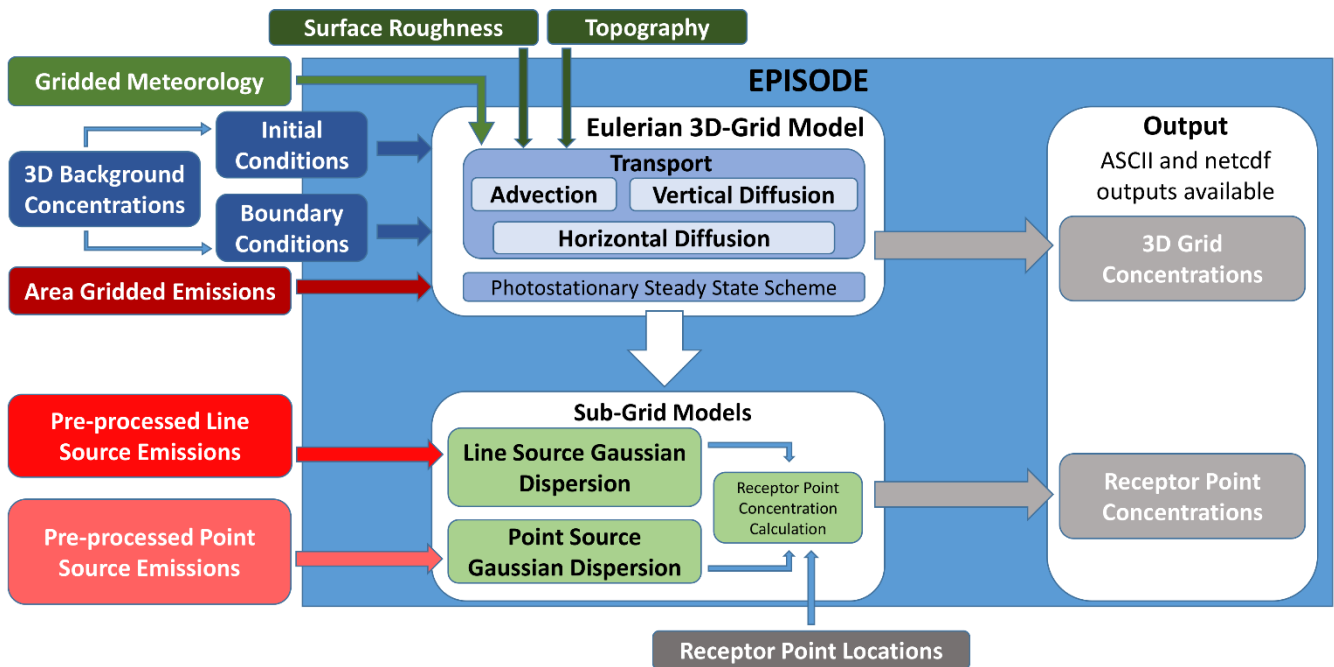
Surface Roughness

Topography

Gridded Meteorology

EPISODE

3D Background Concentrations

Initial Conditions

Boundary Conditions

Area Gridded Emissions

Eulerian 3D-Grid Model

Transport

Advection

Vertical Diffusion

Horizontal Diffusion

Photostationary Steady State Scheme

Output

ASCII and netcdf outputs available

3D Grid Concentrations

Pre-processed Line Source Emissions

Pre-processed Point Source Emissions

Sub-Grid Models

Line Source Gaussian Dispersion

Point Source Gaussian Dispersion

Receptor Point Concentration Calculation

Receptor Point Concentrations

Receptor Point Locations